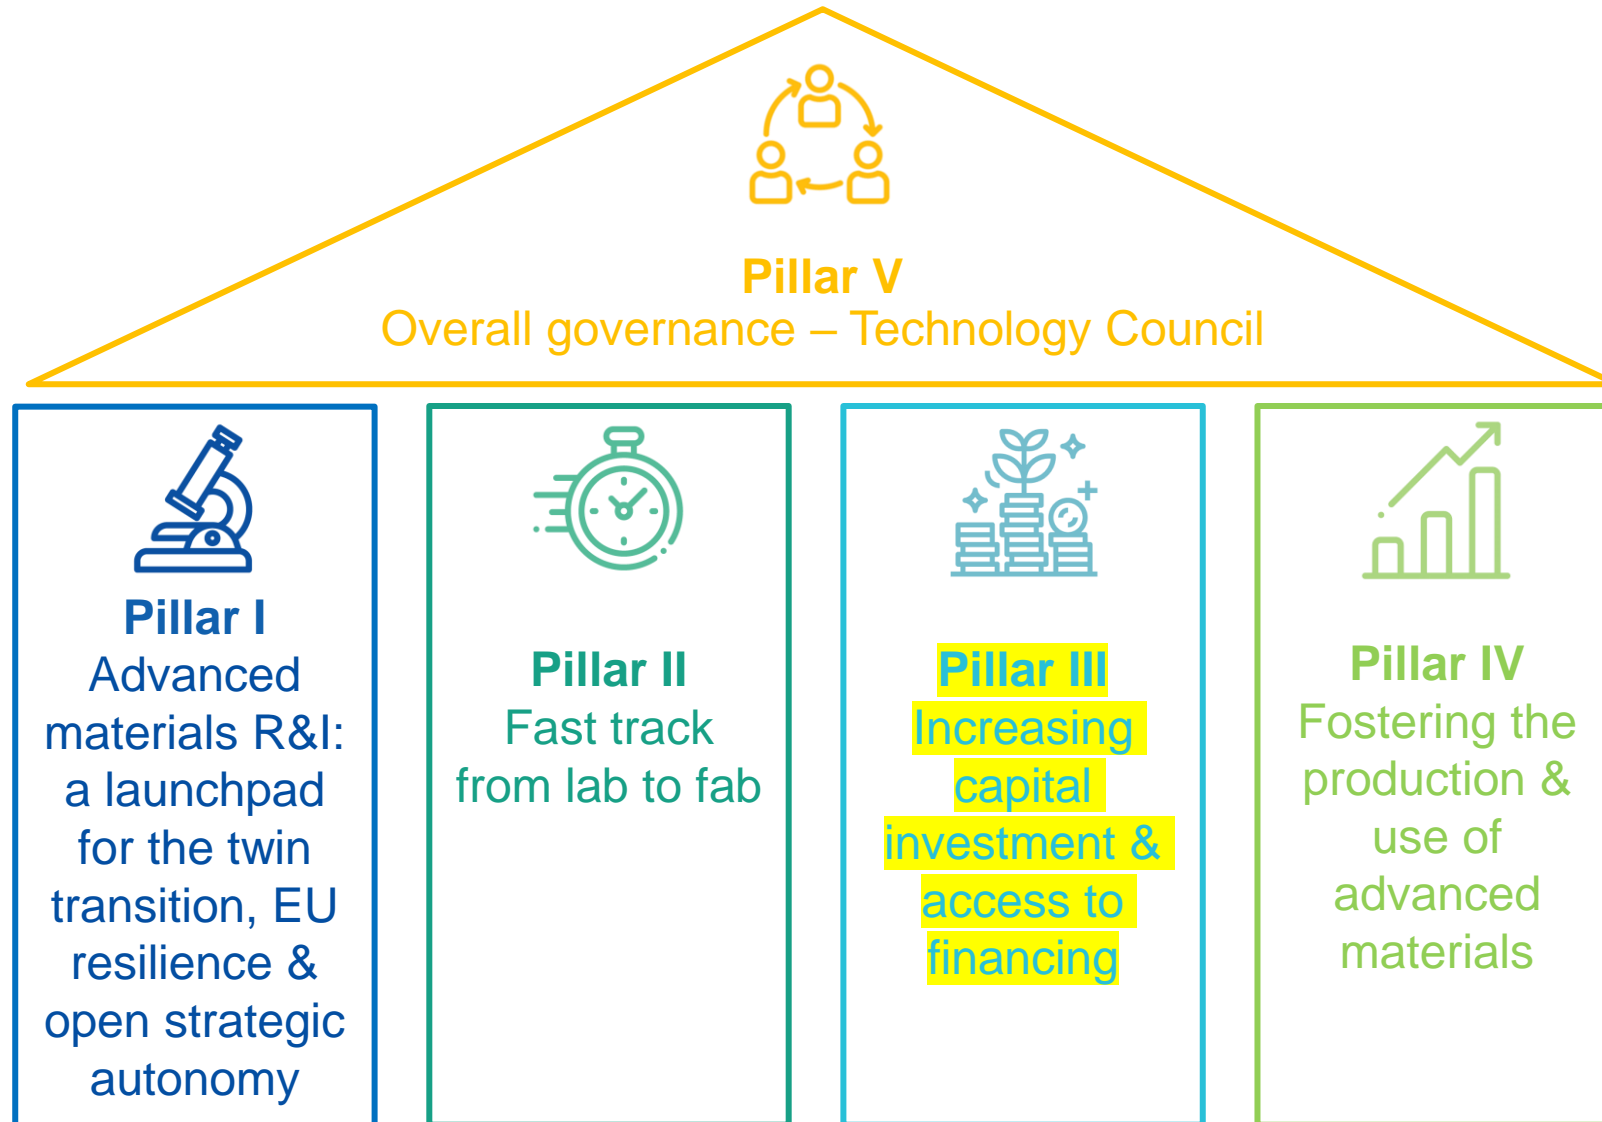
Pillar V
Overall governance – Technology Council

Pillar I
Advanced materials R&I: a launchpad for the twin transition, EU resilience & open strategic autonomy

Pillar II
Fast track from lab to fab

Pillar III
Increasing capital investment & access to financing

Pillar IV
Fostering the production & use of advanced materials